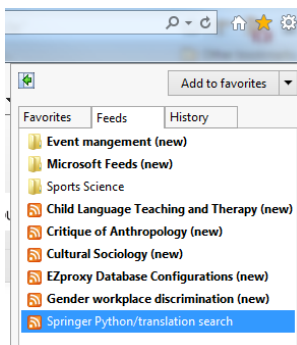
Add to favorites

Favorites | Feeds | History

Event mangement (new)
Microsoft Feeds (new)
Sports Science
Child Language Teaching and Therapy (new)
Critique of Anthropology (new)
Cultural Sociology (new)
EZproxy Database Configurations (new)
Gender workplace discrimination (new)
Springer Python/translation search